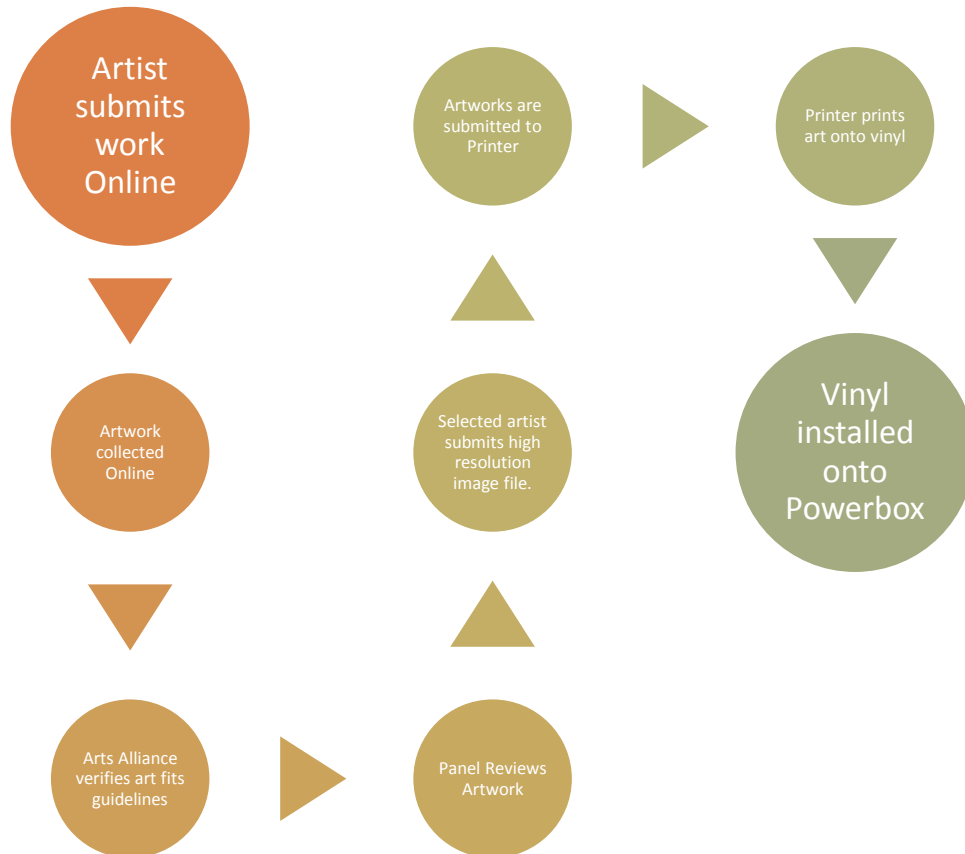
Artist submits work Online

Artwork collected Online

Arts Alliance verifies art fits guidelines

Panel Reviews Artwork

Selected artist submits high resolution image file.

Artworks are submitted to Printer

Printer prints art onto vinyl

Vinyl installed onto Powerbox